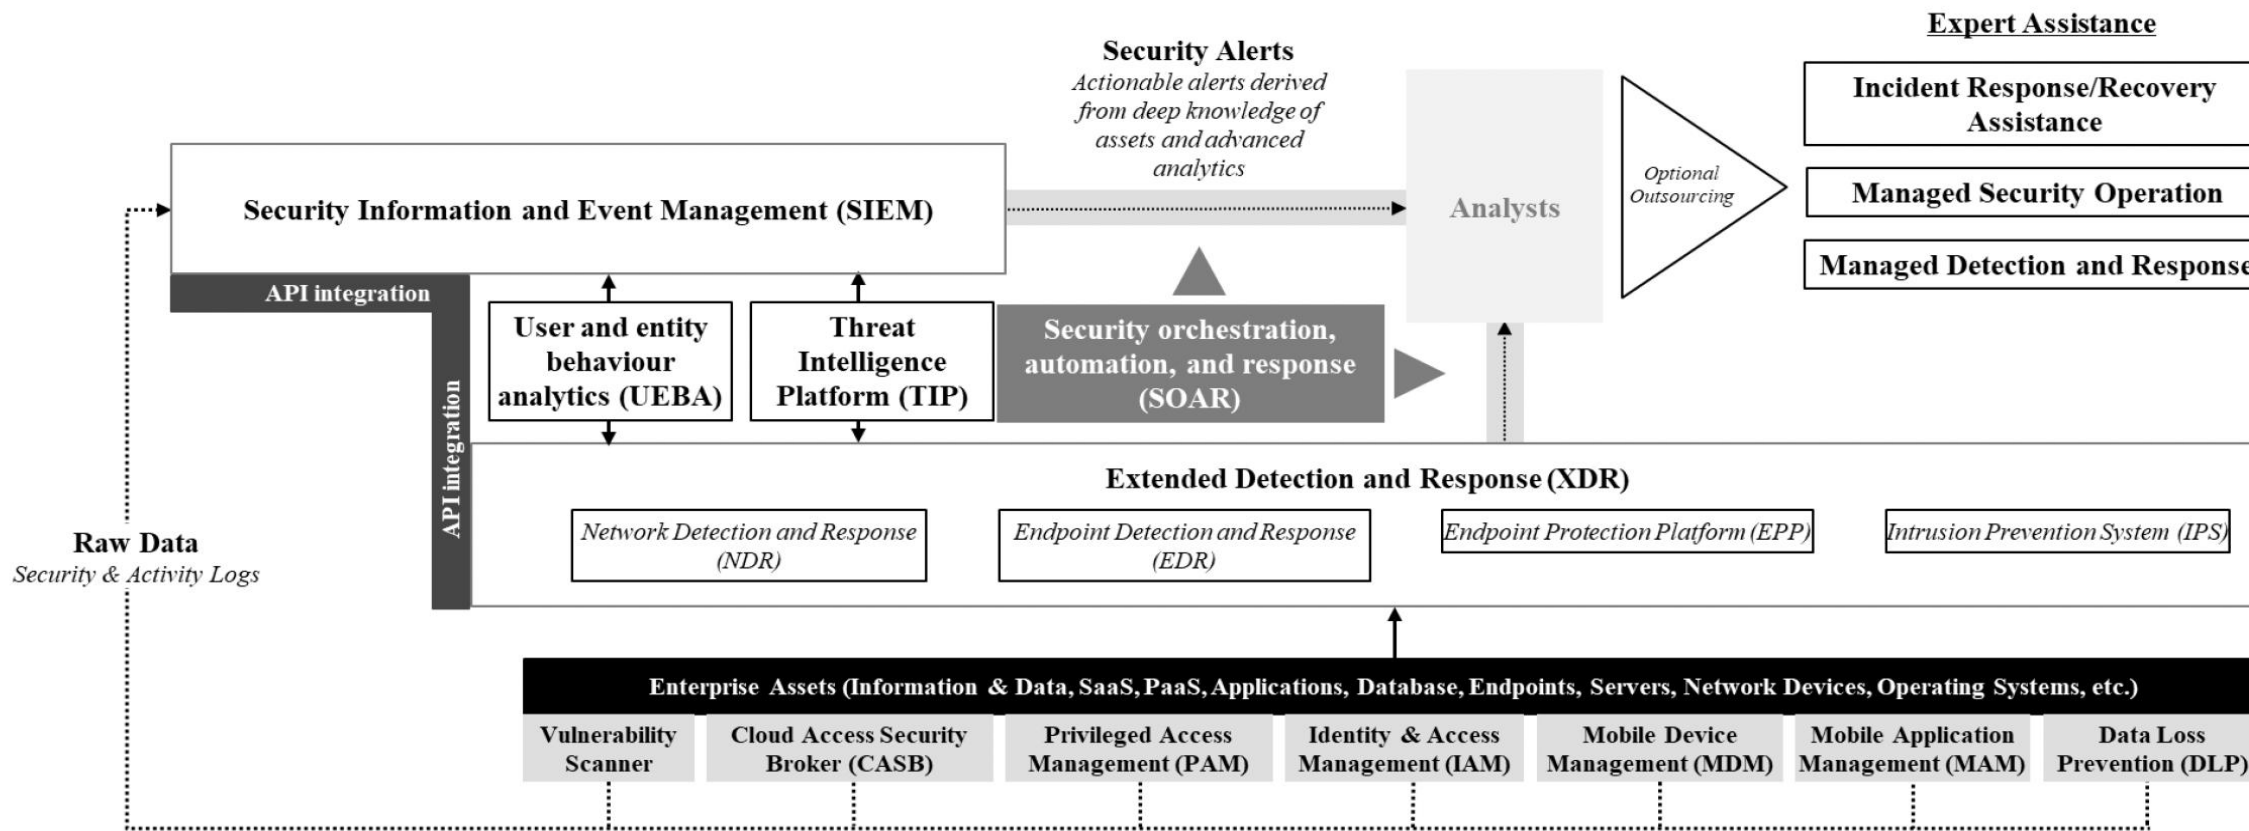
Expert Assistance

Security Alerts

Actionable alerts derived from deep knowledge of assets and advanced analytics

Incident Response/Recovery Assistance

Managed Security Operation

Managed Detection and Response

Security Information and Event Management (SIEM)

Analysts

Optional Outsourcing

API integration

User and entity behaviour analytics (UEBA)

Threat Intelligence Platform (TIP)

Security orchestration, automation, and response (SOAR)

API integration

Extended Detection and Response (XDR)

Network Detection and Response (NDR)

Endpoint Detection and Response (EDR)

Endpoint Protection Platform (EPP)

Intrusion Prevention System (IPS)

Raw Data

Security & Activity Logs

Enterprise Assets (Information & Data, SaaS, PaaS, Applications, Database, Endpoints, Servers, Network Devices, Operating Systems, etc.)

Vulnerability Scanner

Cloud Access Security Broker (CASB)

Privileged Access Management (PAM)

Identity & Access Management (IAM)

Mobile Device Management (MDM)

Mobile Application Management (MAM)

Data Loss Prevention (DLP)